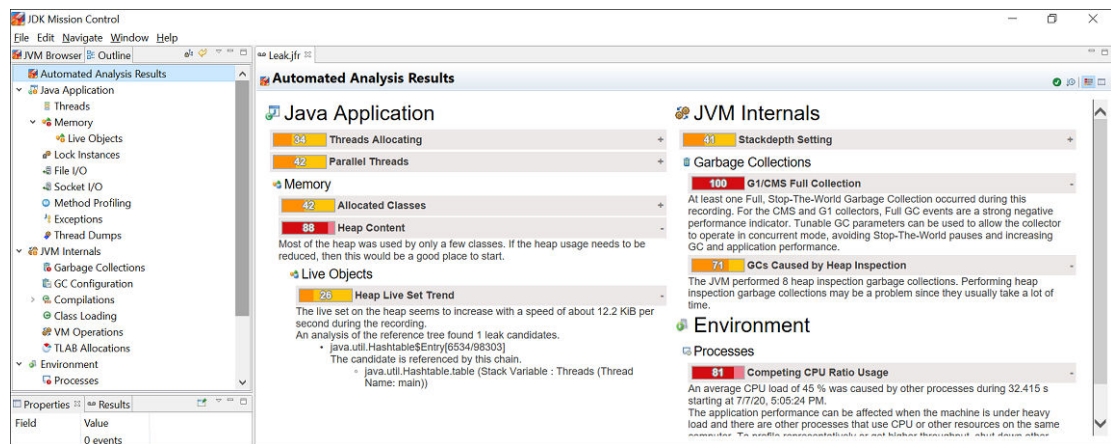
JDK Mission Control

File Edit Navigate Window Help

JVM Browser Outline

Automated Analysis Results
Java Application
Threads
Memory
Live Objects
Lock Instances
File I/O
Socket I/O
Method Profiling
Exceptions
Thread Dumps
JVM Internals
Garbage Collections
GC Configuration
Compilations
Class Loading
VM Operations
TLAB Allocations
Environment
Processes

Properties Results

| Field | Value |
|---|---|
| | 0 events |

Leak.jfr

Automated Analysis Results

Java Application

34 Threads Allocating

42 Parallel Threads

Memory

42 Allocated Classes

88 Heap Content

Most of the heap was used by only a few classes. If the heap usage needs to be reduced, then this would be a good place to start.

Live Objects

26 Heap Live Set Trend

The live set on the heap seems to increase with a speed of about 12.2 KiB per second during the recording.
An analysis of the reference tree found 1 leak candidates.
• java.util.Hashtable$Entry[6534/98303]
The candidate is referenced by this chain.
◦ java.util.Hashtable.table (Stack Variable : Threads (Thread Name: main))

JVM Internals

41 Stackdepth Setting

Garbage Collections

100 G1/CMS Full Collection

At least one Full, Stop-The-World Garbage Collection occurred during this recording. For the CMS and G1 collectors, Full GC events are a strong negative performance indicator. Tunable GC parameters can be used to allow the collector to operate in concurrent mode, avoiding Stop-The-World pauses and increasing GC and application performance.

71 GCs Caused by Heap Inspection

The JVM performed 8 heap inspection garbage collections. Performing heap inspection garbage collections may be a problem since they usually take a lot of time.

Environment

Processes

81 Competing CPU Ratio Usage

An average CPU load of 45 % was caused by other processes during 32.415 s starting at 7/7/20, 5:05:24 PM.
The application performance can be affected when the machine is under heavy load and there are other processes that use CPU or other resources on the same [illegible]